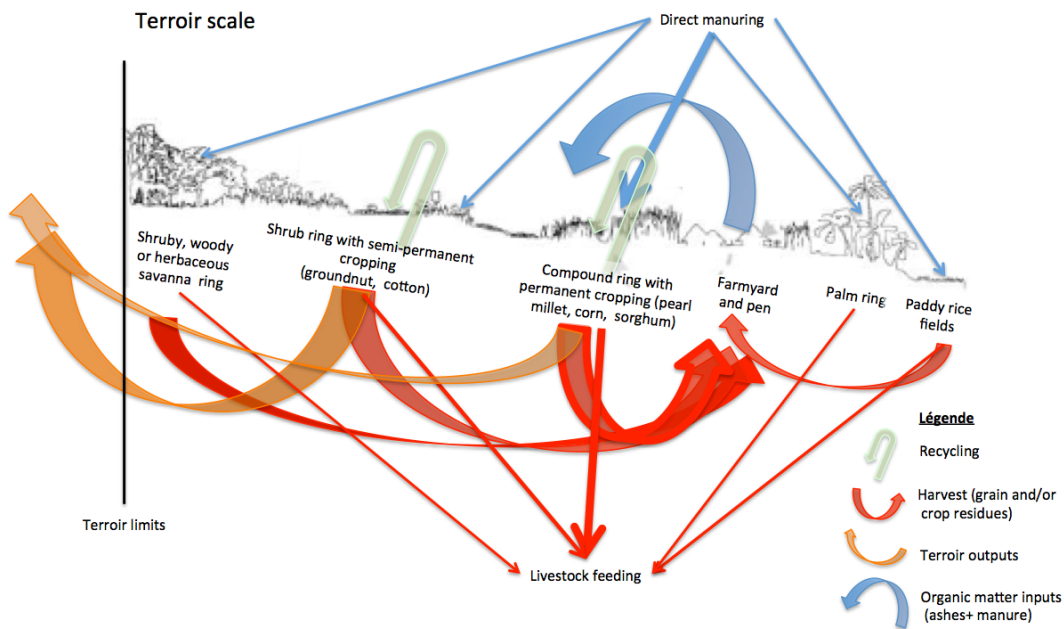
Terroir scale

Direct manuring

Shruby, woody or herbaceous savanna ring

Shrub ring with semi-permanent cropping (groundnut, cotton)

Compound ring with permanent cropping (pearl millet, corn, sorghum)

Farmyard and pen

Palm ring

Paddy rice fields

Terroir limits

Livestock feeding

Légende

Recycling

Harvest (grain and/or crop residues)

Terroir outputs

Organic matter inputs (ashes+ manure)